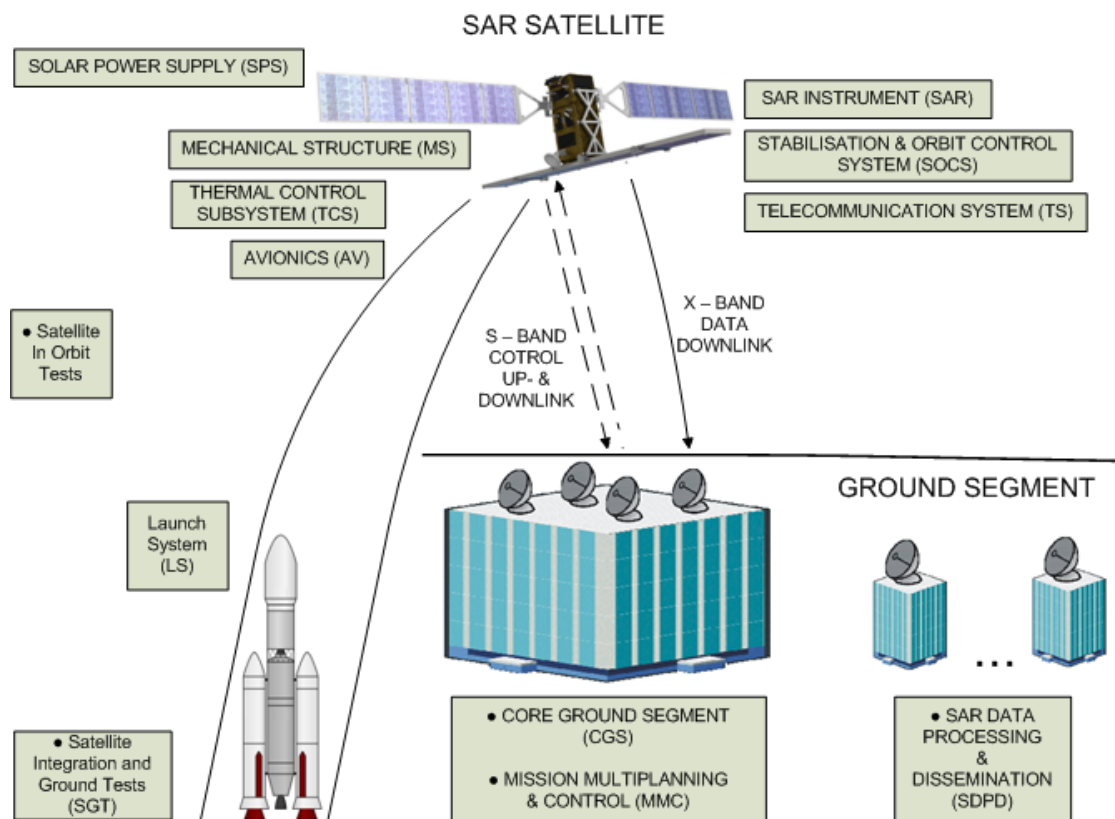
SAR SATELLITE

SOLAR POWER SUPPLY (SPS)

MECHANICAL STRUCTURE (MS)

THERMAL CONTROL SUBSYSTEM (TCS)

AVIONICS (AV)

SAR INSTRUMENT (SAR)

STABILISATION & ORBIT CONTROL SYSTEM (SOCS)

TELECOMMUNICATION SYSTEM (TS)

● Satellite In Orbit Tests

S – BAND COTROL UP- & DOWNLINK

X – BAND DATA DOWNLINK

GROUND SEGMENT

Launch System (LS)

...

● Satellite Integration and Ground Tests (SGT)

● CORE GROUND SEGMENT (CGS)

● MISSION MULTIPLANNING & CONTROL (MMC)

● SAR DATA PROCESSING & DISSEMINATION (SDPD)